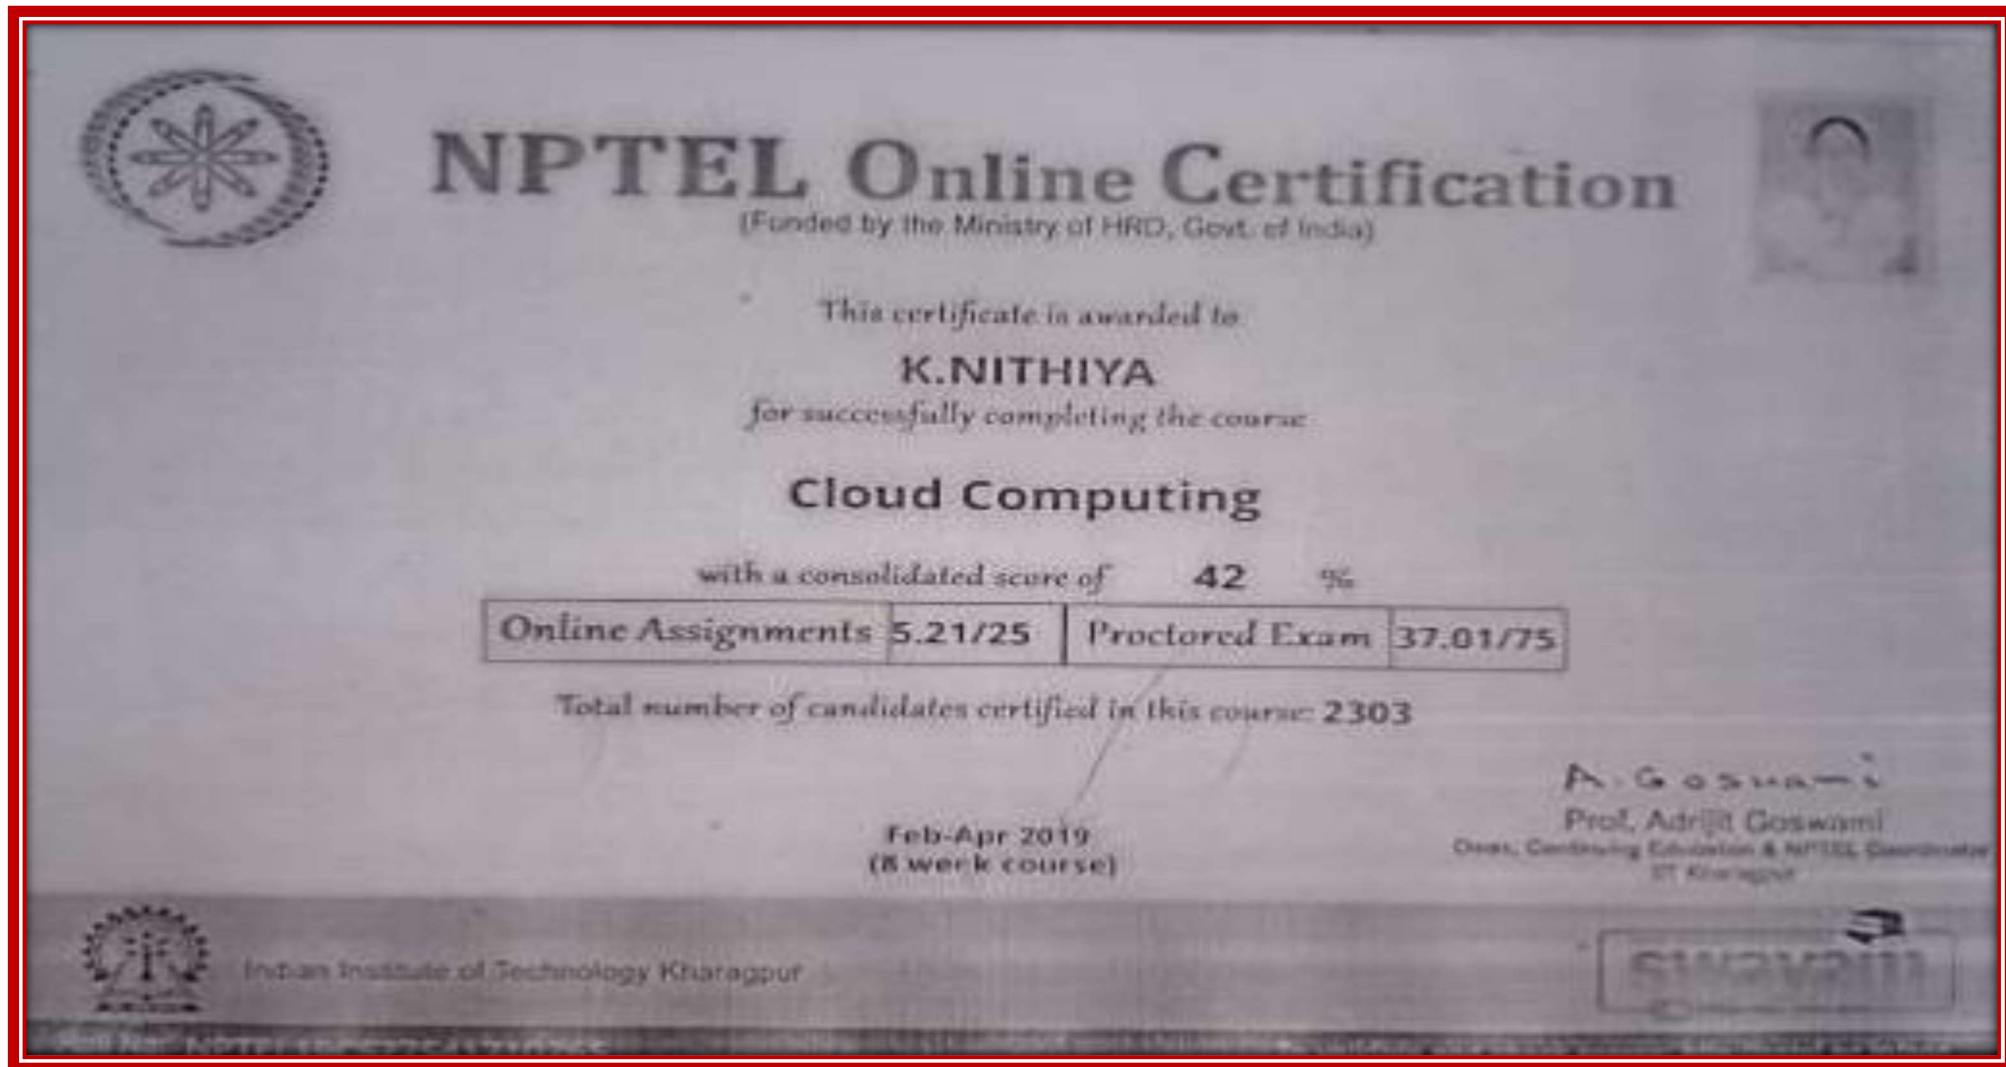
NPTEL Online Certification
(Funded by the Ministry of HRD, Govt. of India)

This certificate is awarded to

K.NITHIYA

for successfully completing the course

Cloud Computing

with a consolidated score of 42 %

| Online Assignments | 5.21/25 | Proctored Exam | 37.01/75 |
|---|---|---|---|

Total number of candidates certified in this course: 2303

A. Goswami
Prof. Adrijit Goswami
Dean, Continuing Education & NPTEL Coordinator
IIT Kharagpur

Feb-Apr 2019
(8 week course)

Indian Institute of Technology Kharagpur

SWAYAM

Roll No: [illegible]